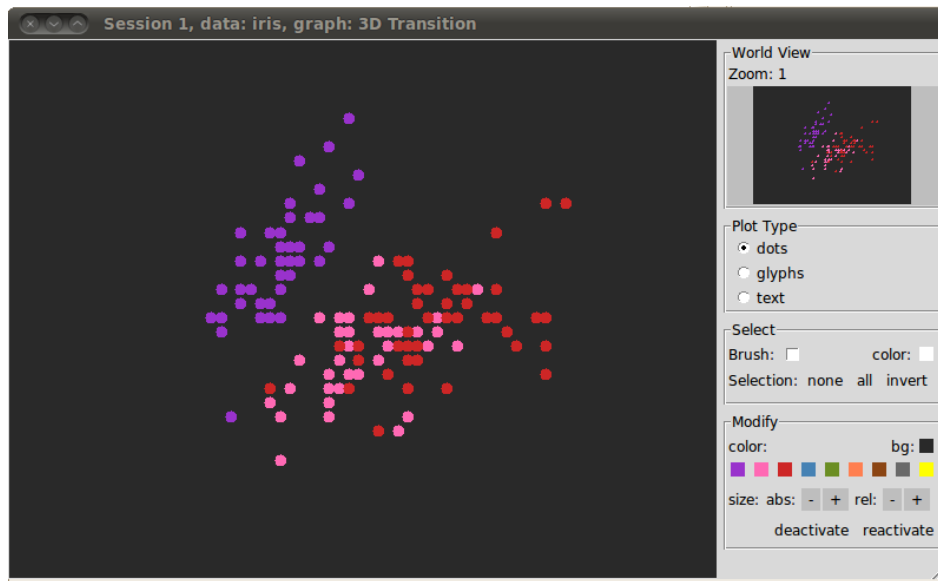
Session 1, data: iris, graph: 3D Transition

World View
Zoom: 1

Plot Type
dots
glyphs
text

Select
Brush:
color:
Selection: none all invert

Modify
color:
bg:
size: abs: - + rel: - +
deactivate reactivate